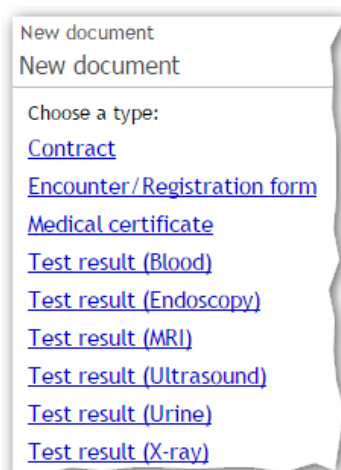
New document
New document

Choose a type:
Contract
Encounter/Registration form
Medical certificate
Test result (Blood)
Test result (Endoscopy)
Test result (MRI)
Test result (Ultrasound)
Test result (Urine)
Test result (X-ray)